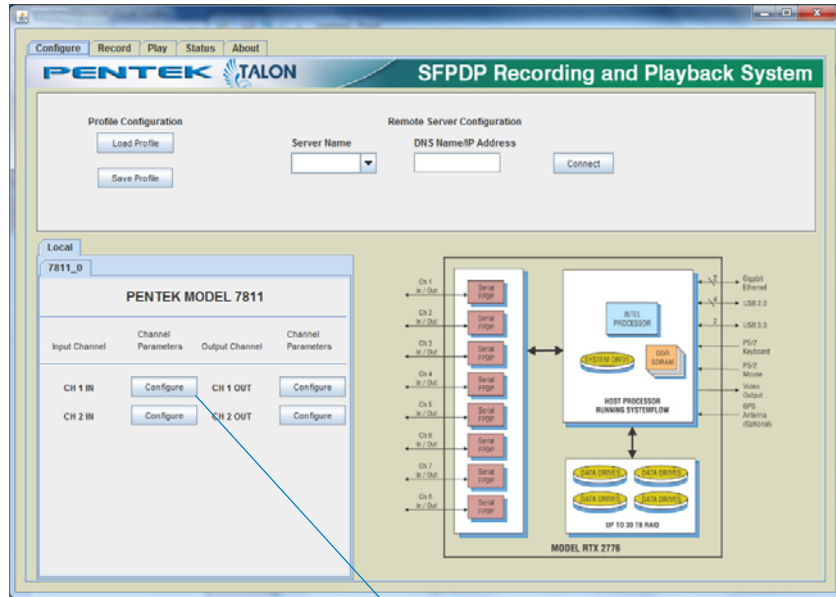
Configure Record Play Status About

PENTEK TALON SFPDP Recording and Playback System

Profile Configuration

Load Profile

Save Profile

Remote Server Configuration

Server Name

DNS Name/IP Address

Connect

Local

7811_0

PENTEK MODEL 7811

| Input Channel | Channel Parameters | Output Channel | Channel Parameters |
|---|---|---|---|
| CH 1 IN | Configure | CH 1 OUT | Configure |
| CH 2 IN | Configure | CH 2 OUT | Configure |

Ch 1 In / Out
Ch 2 In / Out
Ch 3 In / Out
Ch 4 In / Out
Ch 5 In / Out
Ch 6 In / Out
Ch 7 In / Out
Ch 8 In / Out

Serial FPDP
Serial FPDP
Serial FPDP
Serial FPDP
Serial FPDP
Serial FPDP
Serial FPDP
Serial FPDP

INTEL PROCESSOR

SYSTEM DRIVE

DDR SDRAM

HOST PROCESSOR RUNNING SYSTEMFLOW

2 Gigabit Ethernet
4 USB 2.0
2 USB 3.0
PS/2 Keyboard
PS/2 Mouse
Video Output
GPS Antenna (Optional)

DATA DRIVES
DATA DRIVES
DATA DRIVES
DATA DRIVES

UP TO 30 TB RAID

MODEL RTX 2776